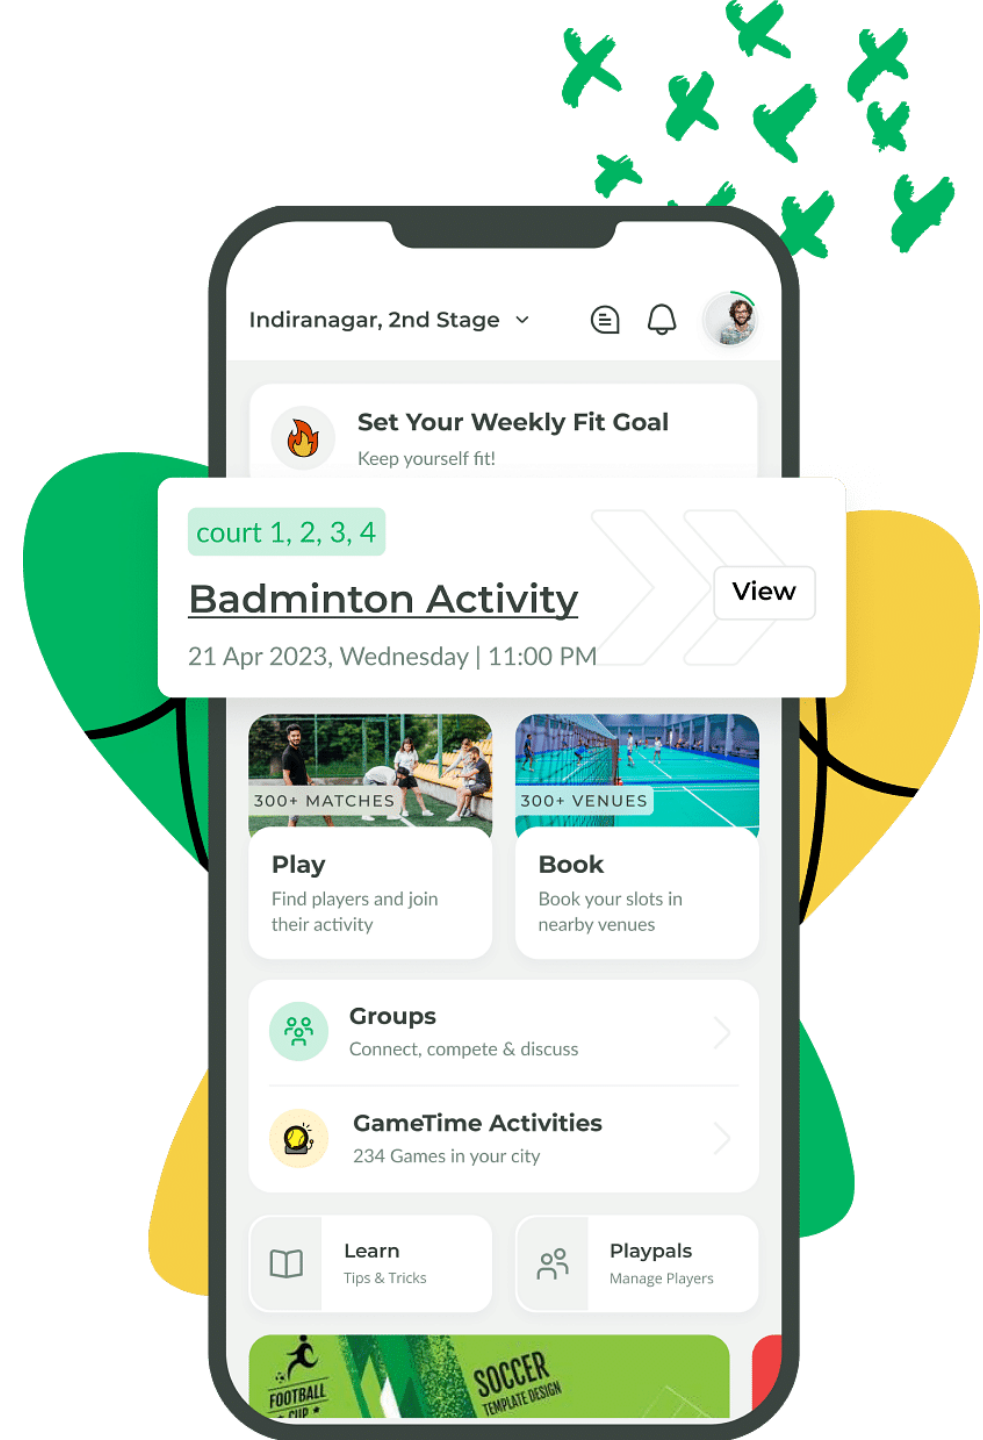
Indiranagar, 2nd Stage

Set Your Weekly Fit Goal
Keep yourself fit!

court 1, 2, 3, 4
Badminton Activity
21 Apr 2023, Wednesday | 11:00 PM
View

300+ MATCHES
Play
Find players and join their activity

300+ VENUES
Book
Book your slots in nearby venues

Groups
Connect, compete & discuss

GameTime Activities
234 Games in your city

Learn
Tips & Tricks

Playpals
Manage Players

FOOTBALL CUP
SOCCER
TEMPLATE DESIGN